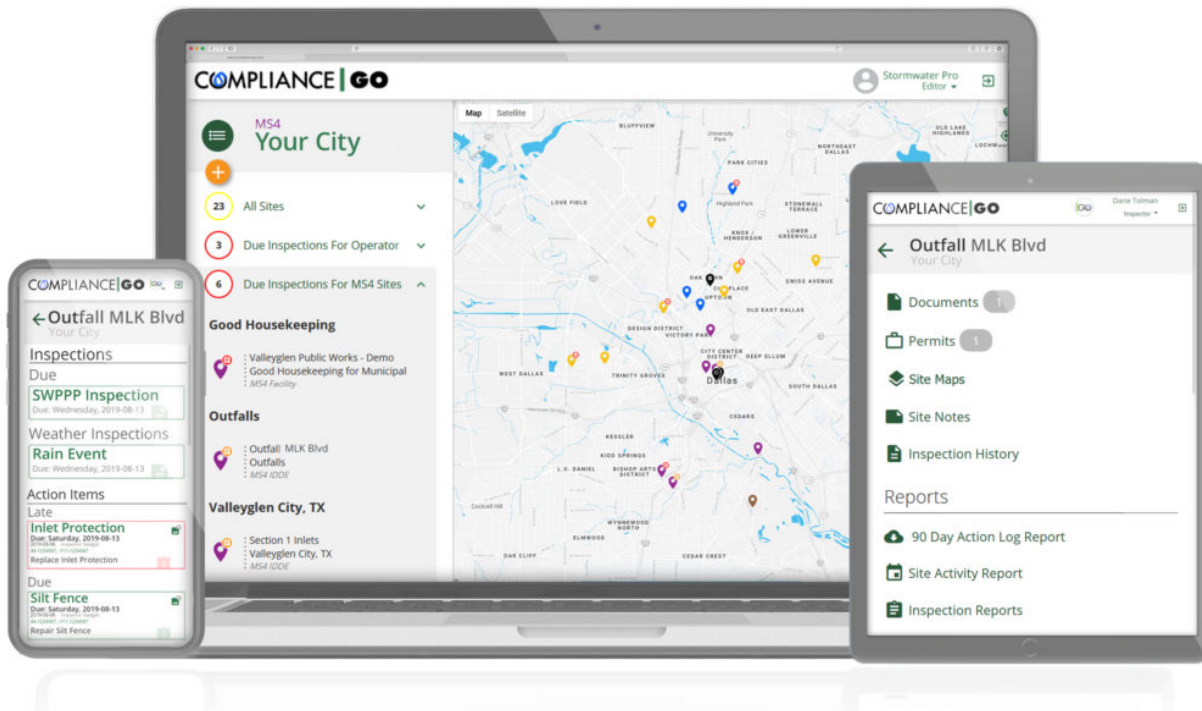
COMPLIANCE | GO

Stormwater Pro
Editor

MS4
Your City

23 All Sites
3 Due Inspections For Operator
6 Due Inspections For MS4 Sites

Good Housekeeping
Valleyglen Public Works - Demo
Good Housekeeping for Municipal
MS4 Facility

Outfalls
Outfall MLK Blvd
Outfalls
MS4 IDDE

Valleyglen City, TX
Section 1 Inlets
Valleyglen City, TX
MS4 IDDE

Map Satellite

BLUFFVIEW
University Park
OLD LAKE HIGHLANDS
NORTHEAST DALLAS
PARK CITIES
LOVE FIELD
Highland Park
STONEWALL TERRACE
KNOX / HENDERSON
LOWER GREENVILLE
OAK LAWN
SWISS AVENUE
UPTOWN
STATE PLACE
OLD EAST DALLAS
DESIGN DISTRICT
VICTORY PARK
CITY CENTER DISTRICT
DEEP ELLUM
WEST DALLAS
TRINITY GROVES
Dallas
SOUTH DALLAS
CEDARS
KESSLER
KIDD SPRINGS
L.O. DANIEL
BISHOP ARTS DISTRICT
Cockrell Hill
WYNNEWOOD NORTH
ELMWOOD
OAK CLIFF
CEDAR CREST

COMPLIANCE | GO
Outfall MLK Blvd
Your City
Inspections
Due
SWPPP Inspection
Due: Wednesday, 2019-08-13
Weather Inspections
Rain Event
Due: Wednesday, 2019-08-13
Action Items
Late
Inlet Protection
Due: Saturday, 2019-08-13
Replace Inlet Protection
Due
Silt Fence
Due: Saturday, 2019-08-13
Repair Silt Fence

COMPLIANCE | GO
Dane Tolman
Inspector
Outfall MLK Blvd
Your City
Documents 1
Permits 1
Site Maps
Site Notes
Inspection History
Reports
90 Day Action Log Report
Site Activity Report
Inspection Reports